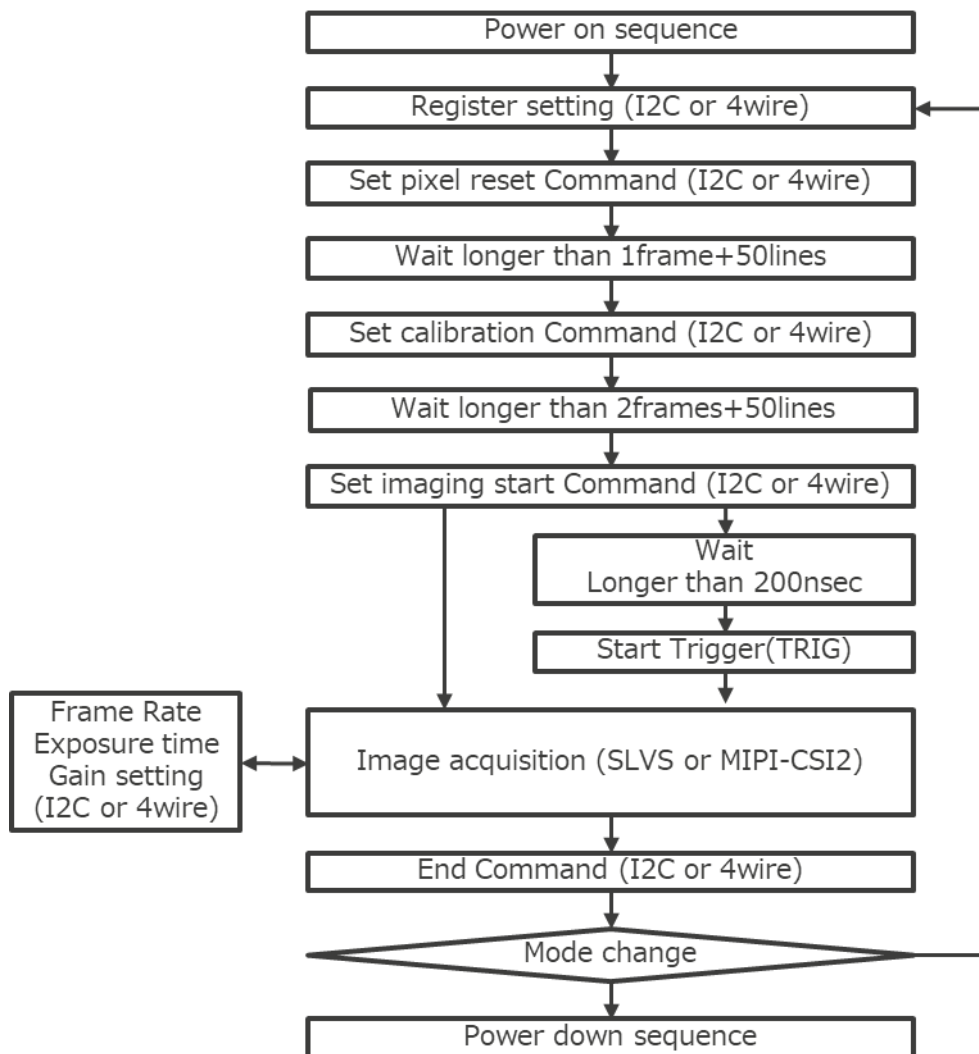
Power on sequence

Register setting (I2C or 4wire)

Set pixel reset Command (I2C or 4wire)

Wait longer than 1frame+50lines

Set calibration Command (I2C or 4wire)

Wait longer than 2frames+50lines

Set imaging start Command (I2C or 4wire)

Wait
Longer than 200nsec

Start Trigger(TRIG)

Frame Rate
Exposure time
Gain setting
(I2C or 4wire)

Image acquisition (SLVS or MIPI-CSI2)

End Command (I2C or 4wire)

Mode change

Power down sequence